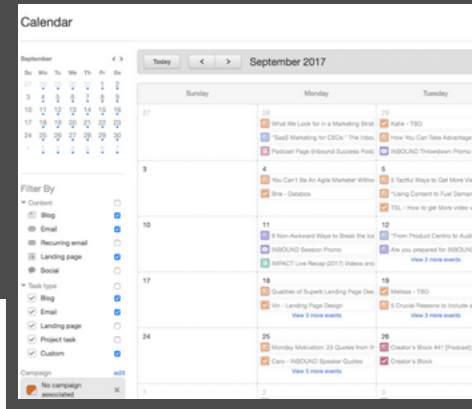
Calendar

September

Su Mo Tu We Th Fr Sa

27 28 29 30 31 1 2
3 4 5 6 7 8 9
10 11 12 13 14 15 16
17 18 19 20 21 22 23
24 25 26 27 28 29 30
1 2 3 4 5 6 7

Filter By

Content
Blog
Email
Recurring email
Landing page
Social

Task type
Blog
Email
Landing page
Project task
Custom

Campaign edit
No campaign associated

Today < > September 2017

| Sunday | Monday | Tuesday |
|---|---|---|
| 27 | 28 What We Look for in a Marketing Strat; "SaaS Marketing for CEOs": The Inbou; Podcast Page (Inbound Success Pode | 29 Katie - TBD; How You Can Take Advantage; INBOUND Throwdown Promo |
| 3 | 4 You Can't Be An Agile Marketer Withou; Brie - Databox | 5 5 Tactful Ways to Get More Vi; "Using Content to Fuel Deman; TSL - How to get More video |
| 10 | 11 8 Non-Awkward Ways to Break the Ice; INBOUND Session Promo; IMPACT Live Recap (2017) Videos and | 12 "From Product Centric to Audi; Are you prepared for INBOUNI; View 3 more events |
| 17 | 18 Qualities of Superb Landing Page Des; Vin - Landing Page Design; View 3 more events | 19 Melissa - TBD; 5 Crucial Reasons to Include a; View 3 more events |
| 24 | 25 Monday Motivation: 23 Quotes from IN; Caro - INBOUND Speaker Quotes; View 5 more events | 26 Creator's Block #4! [Podcast]; Creator's Block |